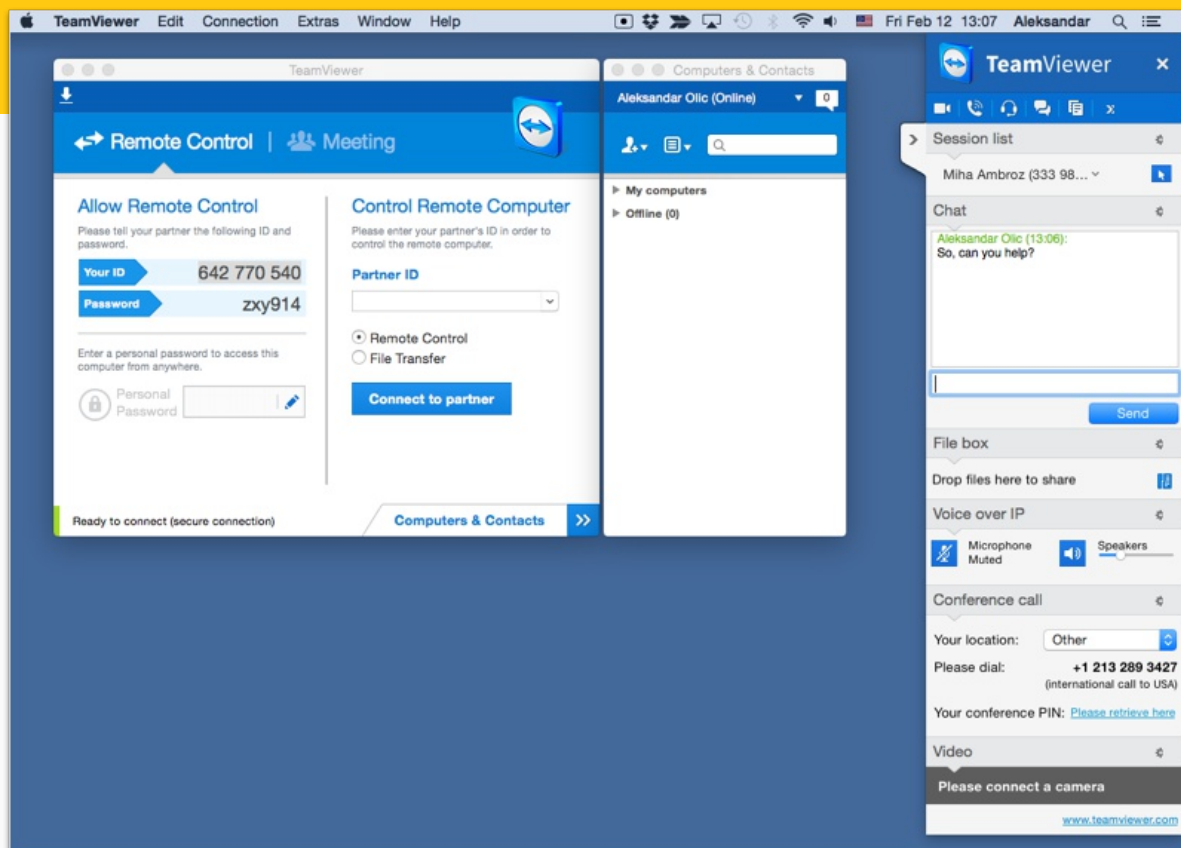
TeamViewer Edit Connection Extras Window Help Fri Feb 12 13:07 Aleksandar

TeamViewer

Remote Control | Meeting

Allow Remote Control

Please tell your partner the following ID and password.

Your ID 642 770 540

Password zxy914

Enter a personal password to access this computer from anywhere.

Personal Password

Control Remote Computer

Please enter your partner's ID in order to control the remote computer.

Partner ID

Remote Control

File Transfer

Connect to partner

Ready to connect (secure connection)

Computers & Contacts

Computers & Contacts

Aleksandar Olic (Online) 0

My computers

Offline (0)

TeamViewer

Session list

Miha Ambroz (333 98...

Chat

Aleksandar Olic (13:06):
So, can you help?

Send

File box

Drop files here to share

Voice over IP

Microphone Muted

Speakers

Conference call

Your location: Other

Please dial: +1 213 289 3427
(international call to USA)

Your conference PIN: Please retrieve here

Video

Please connect a camera

www.teamviewer.com